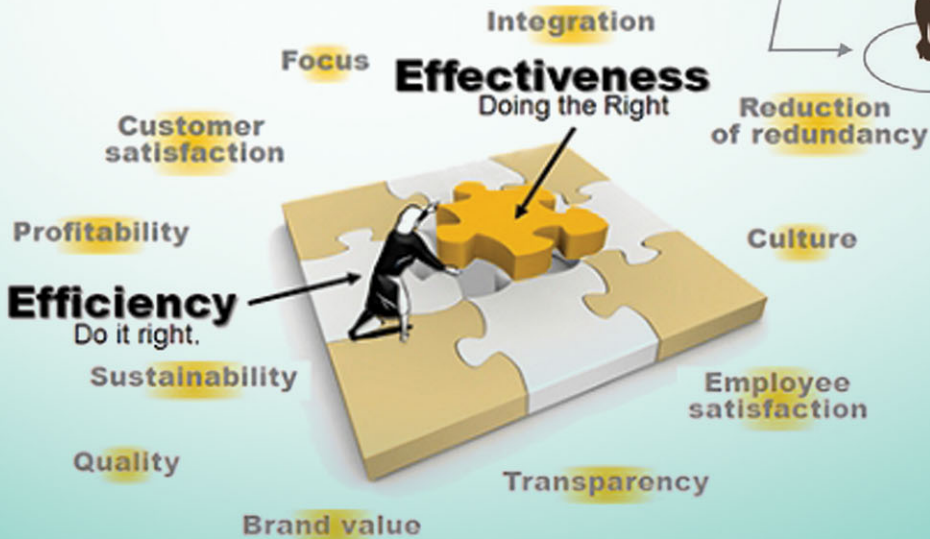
Integration

Focus

Effectiveness
Doing the Right

Reduction of redundancy

Customer satisfaction

Profitability

Culture

Efficiency
Do it right.

Sustainability

Employee satisfaction

Quality

Transparency

Brand value